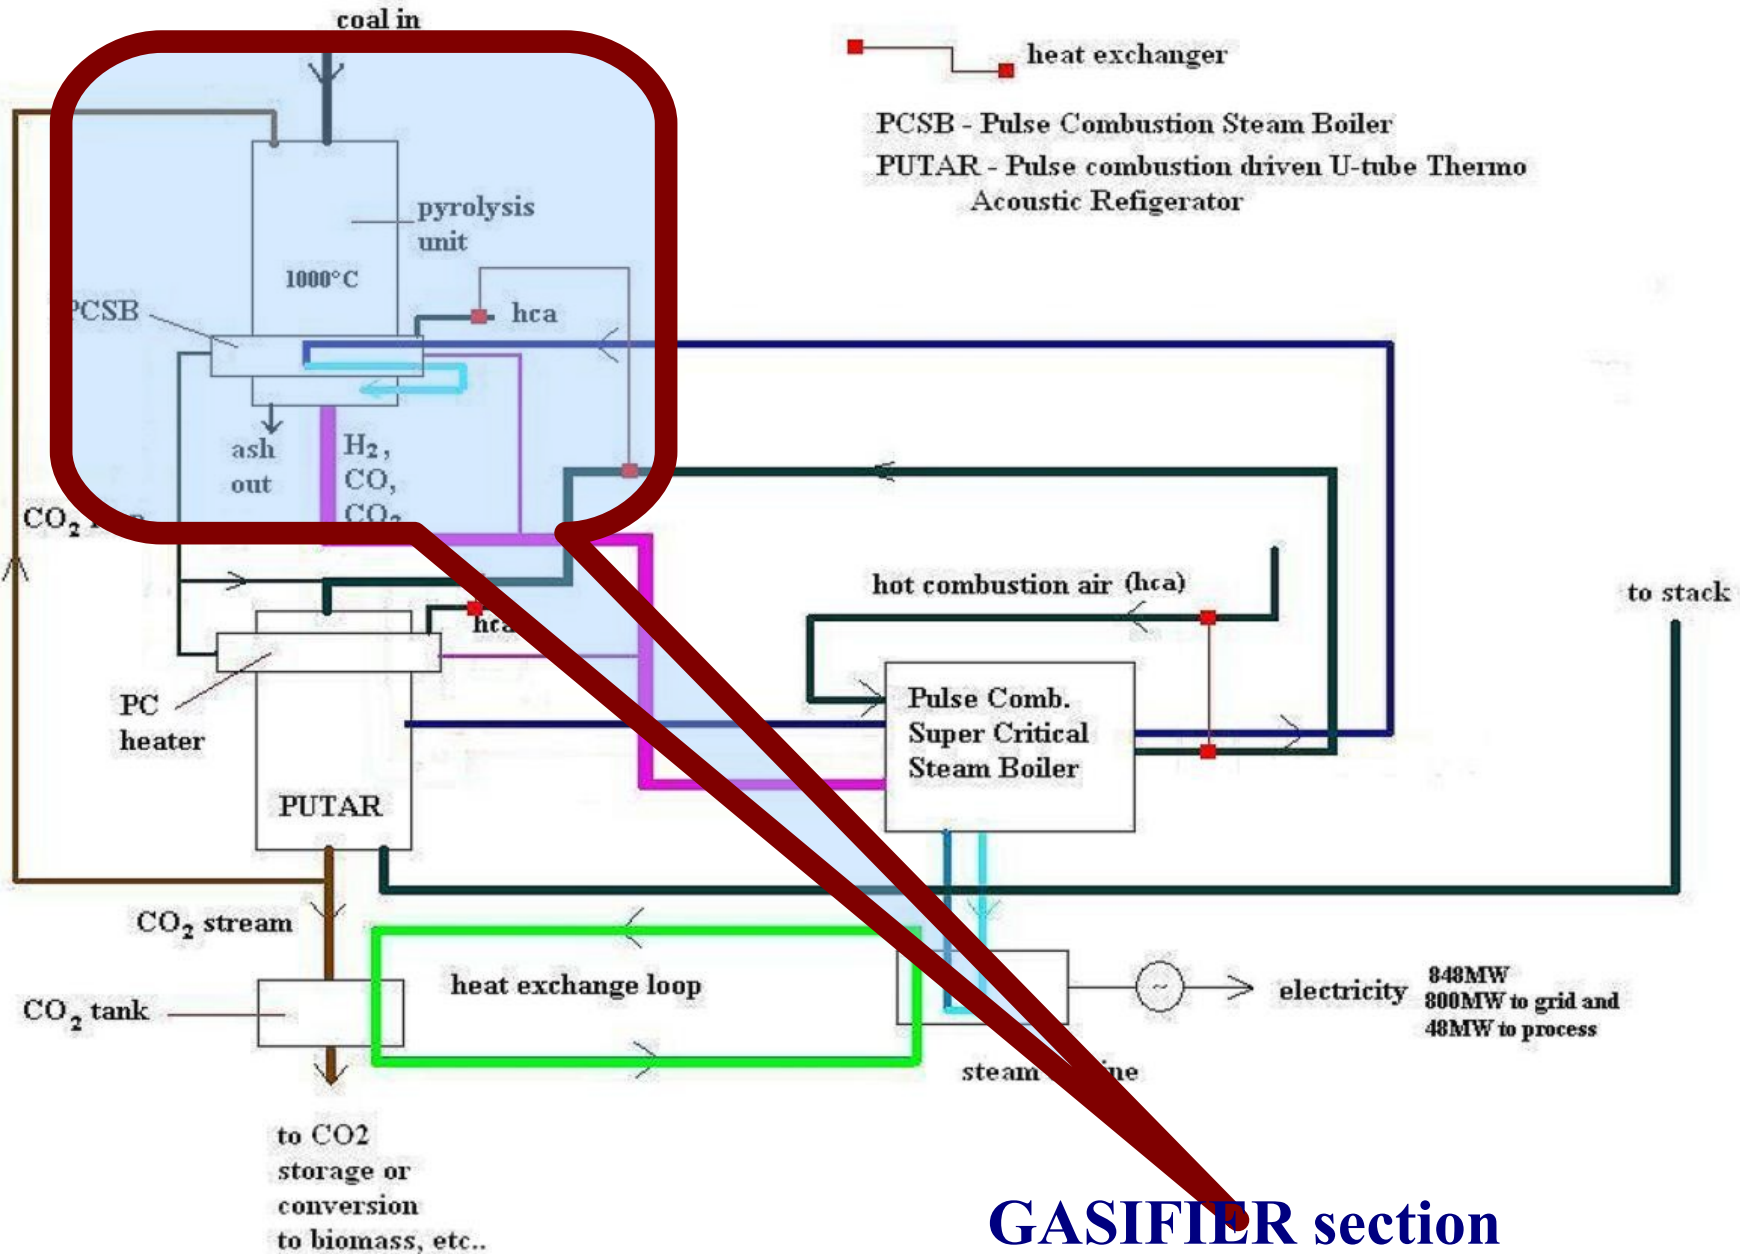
coal in

heat exchanger

PCSB - Pulse Combustion Steam Boiler

PUTAR - Pulse combustion driven U-tube Thermo Acoustic Refigerator

pyrolysis unit

1000°C

PCSB

hca

ash out

$H_2$, CO, $CO_2$

$CO_2$ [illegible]

hot combustion air (hca)

to stack

hca

PC heater

Pulse Comb. Super Critical Steam Boiler

PUTAR

$CO_2$ stream

heat exchange loop

$CO_2$ tank

electricity

848MW
800MW to grid and
48MW to process

steam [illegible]ne

to CO2 storage or conversion to biomass, etc..

GASIFIER section